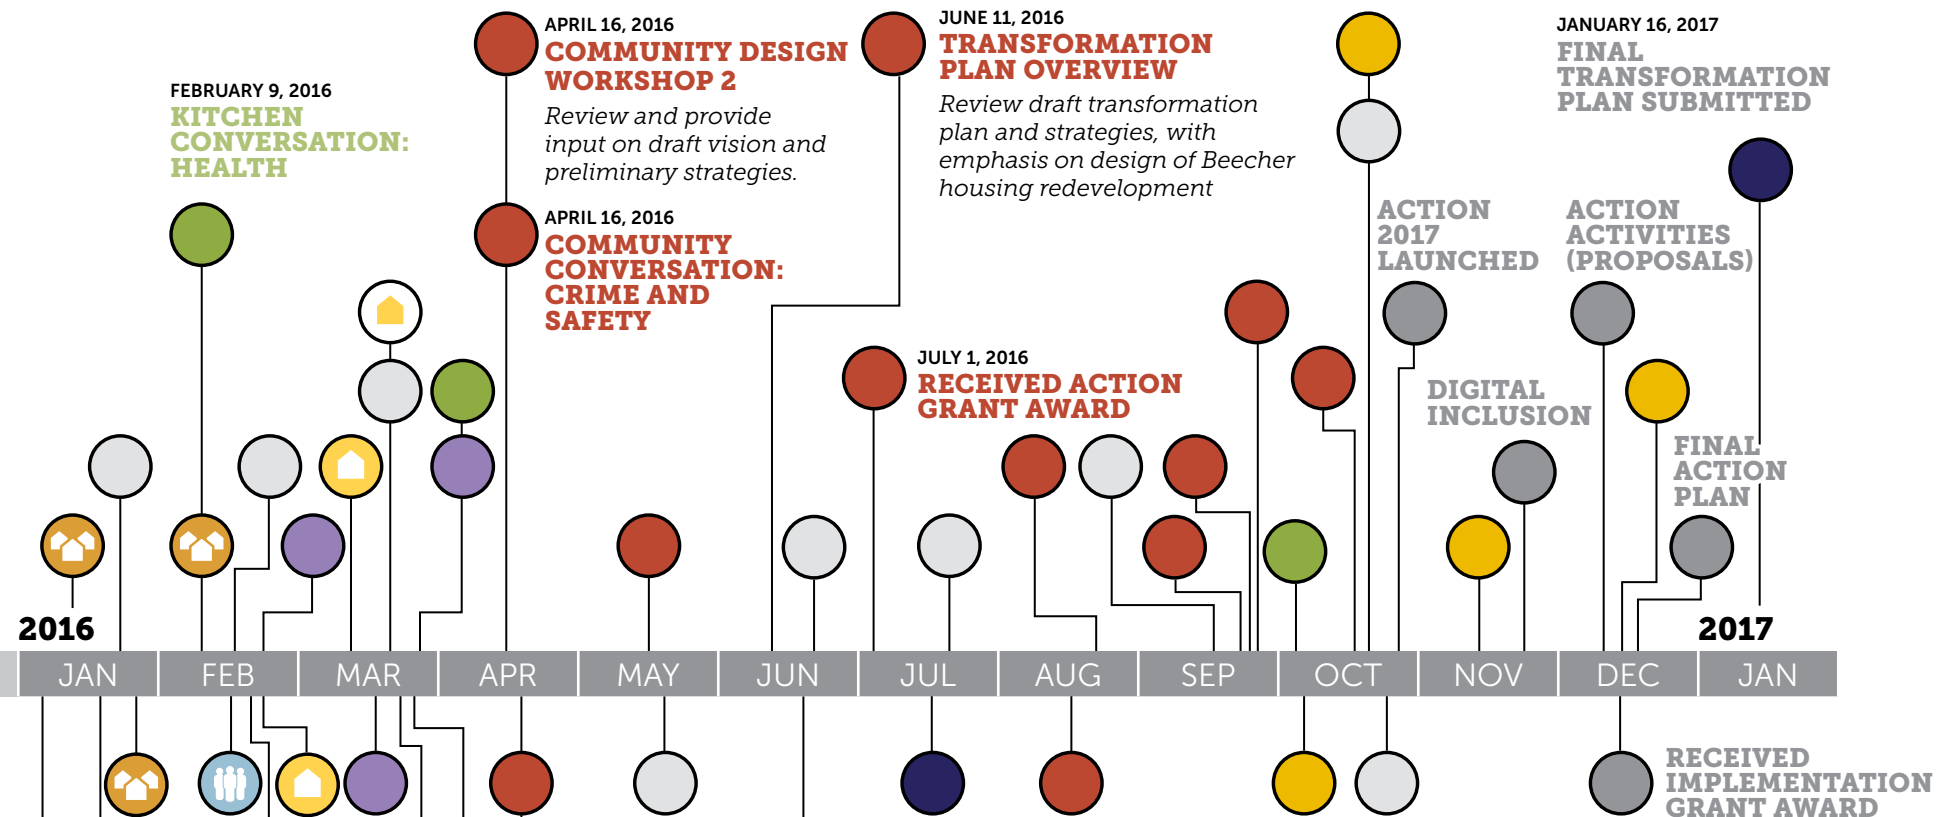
APRIL 16, 2016
COMMUNITY DESIGN WORKSHOP 2
Review and provide input on draft vision and preliminary strategies.

JUNE 11, 2016
TRANSFORMATION PLAN OVERVIEW
Review draft transformation plan and strategies, with emphasis on design of Beecher housing redevelopment

JANUARY 16, 2017
FINAL TRANSFORMATION PLAN SUBMITTED

FEBRUARY 9, 2016
KITCHEN CONVERSATION: HEALTH

APRIL 16, 2016
COMMUNITY CONVERSATION: CRIME AND SAFETY

ACTION 2017 LAUNCHED

ACTION ACTIVITIES (PROPOSALS)

JULY 1, 2016
RECEIVED ACTION GRANT AWARD

DIGITAL INCLUSION

FINAL ACTION PLAN

2016

2017

| JAN | FEB | MAR | APR | MAY | JUN | JUL | AUG | SEP | OCT | NOV | DEC | JAN |
|---|---|---|---|---|---|---|---|---|---|---|---|---|

RECEIVED IMPLEMENTATION GRANT AWARD